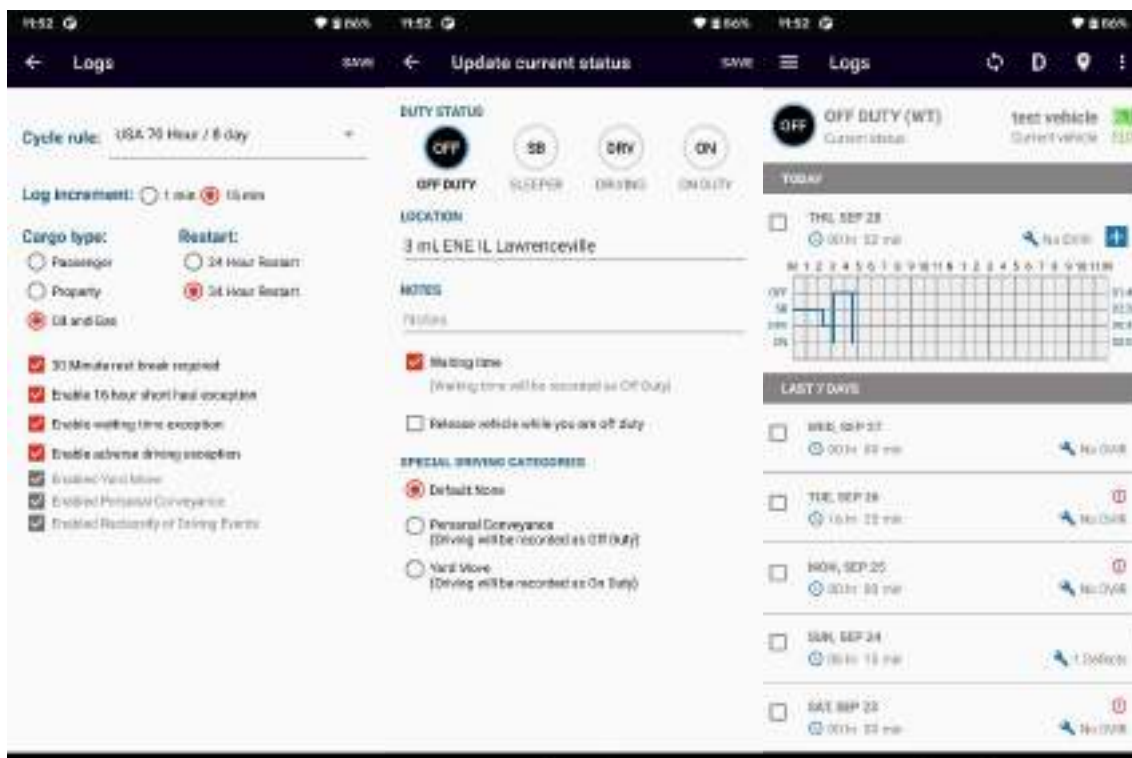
11:52 ⚙ 86%

← Logs SAVE

Cycle rule: USA 70 Hour / 8 day

Log increment: 1 min 15 min

Cargo type:
Passenger
Property
Oil and Gas

Restart:
24 Hour Restart
34 Hour Restart

30 Minute rest break required
Enable 16 hour short haul exception
Enable waiting time exception
Enable adverse driving exception
Enabled Yard Move
Enabled Personal Conveyance
Enabled Reclassify of Driving Events

11:52 ⚙ 86%

← Update current status SAVE

DUTY STATUS
OFF SB DRV ON
OFF DUTY SLEEPER DRIVING ON DUTY

LOCATION
3 mi ENE IL Lawrenceville

NOTES
Notes

Waiting time
(Waiting time will be recorded as Off Duty)

Release vehicle while you are off duty

SPECIAL DRIVING CATEGORIES
Default None
Personal Conveyance
(Driving will be recorded as Off Duty)
Yard Move
(Driving will be recorded as On Duty)

11:52 ⚙ 86%

≡ Logs D

OFF OFF DUTY (WT)
Current status

test vehicle
Current vehicle

TODAY

THU, SEP 28
00 hr 32 min
No DVIR

M 1 2 3 4 5 6 7 8 9 10 11 N 1 2 3 4 5 6 7 8 9 10 11 M
OFF
SB
DRV
ON

LAST 7 DAYS

WED, SEP 27
00 hr 00 min
No DVIR

TUE, SEP 26
16 hr 22 min
No DVIR

MON, SEP 25
00 hr 00 min
No DVIR

SUN, SEP 24
06 hr 15 min
1 Defects

SAT, SEP 23
00 hr 00 min
No DVIR